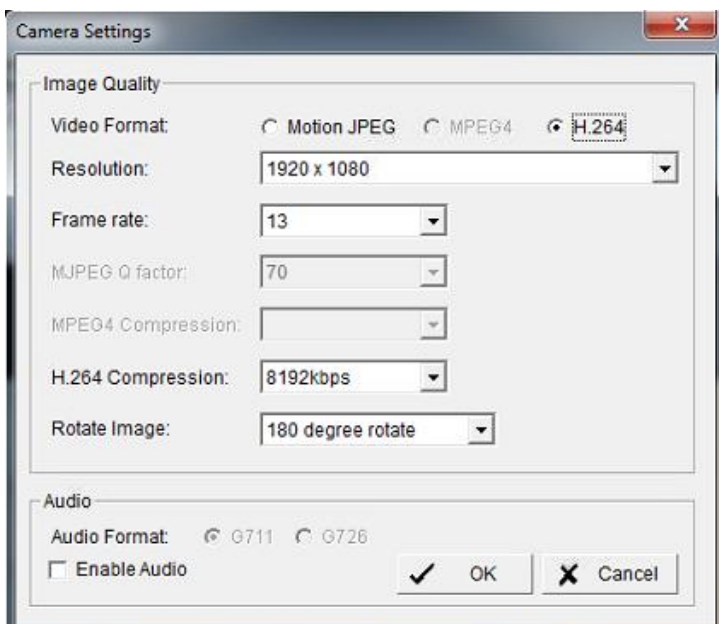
Camera Settings

Image Quality

Video Format: Motion JPEG MPEG4 H.264

Resolution: 1920 x 1080

Frame rate: 13

MJPEG Q factor: 70

MPEG4 Compression:

H.264 Compression: 8192kbps

Rotate Image: 180 degree rotate

Audio

Audio Format: G711 G726

Enable Audio

OK

Cancel